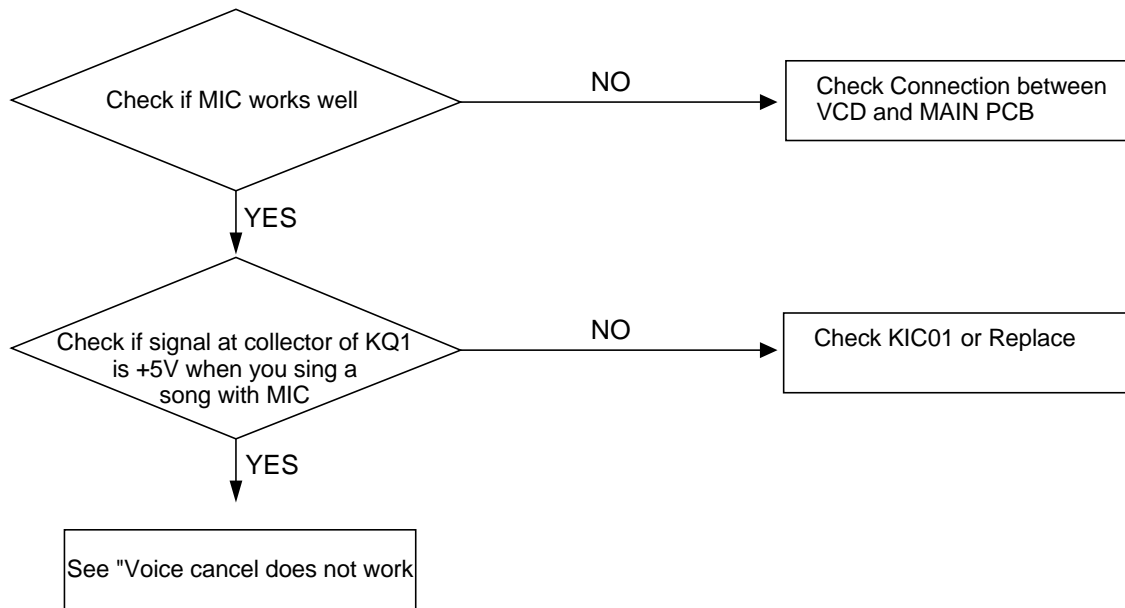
Check if MIC works well

NO

Check Connection between VCD and MAIN PCB

YES

Check if signal at collector of KQ1 is +5V when you sing a song with MIC

NO

Check KIC01 or Replace

YES

See "Voice cancel does not work